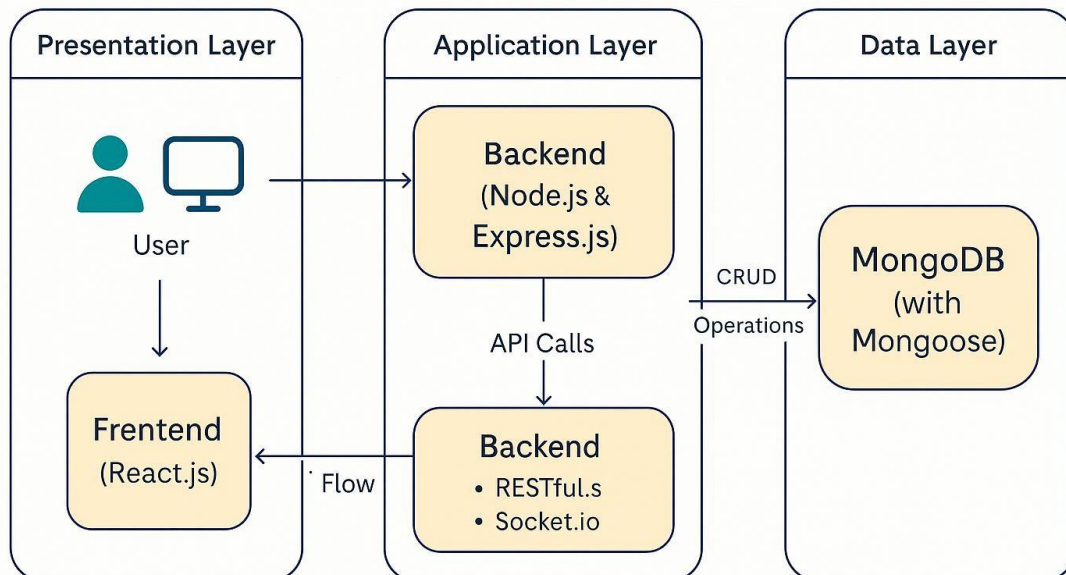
Presentation Layer

User

Frentend
(React.js)

Application Layer

Backend
(Node.js &
Express.js)

API Calls

Backend
• RESTful.s
• Socket.io

Flow

CRUD
Operations

Data Layer

MongoDB
(with
Mongoose)